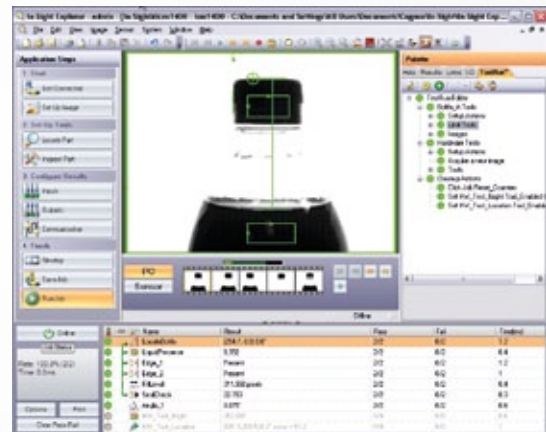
In-Sight Explorer - admin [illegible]

File Edit View Image Sensor System Window Help

Application Steps

1. Start

Get Connected

Set Up Image

2. Set Up Tools

Locate Part

Inspect Part

3. Configure Results

Inputs

Outputs

Communication

4. Finish

Filmstrip

Save Job

Run Job

PC

Sensor

Online

Palette

Toolbar

Online

Clear Pass/Fail

Name

Result

Pass

Fail

Time(ms)

LocateBottle

EdgePresence

Edge_1

Present

Edge_2

Present

Fill Level

SealCheck